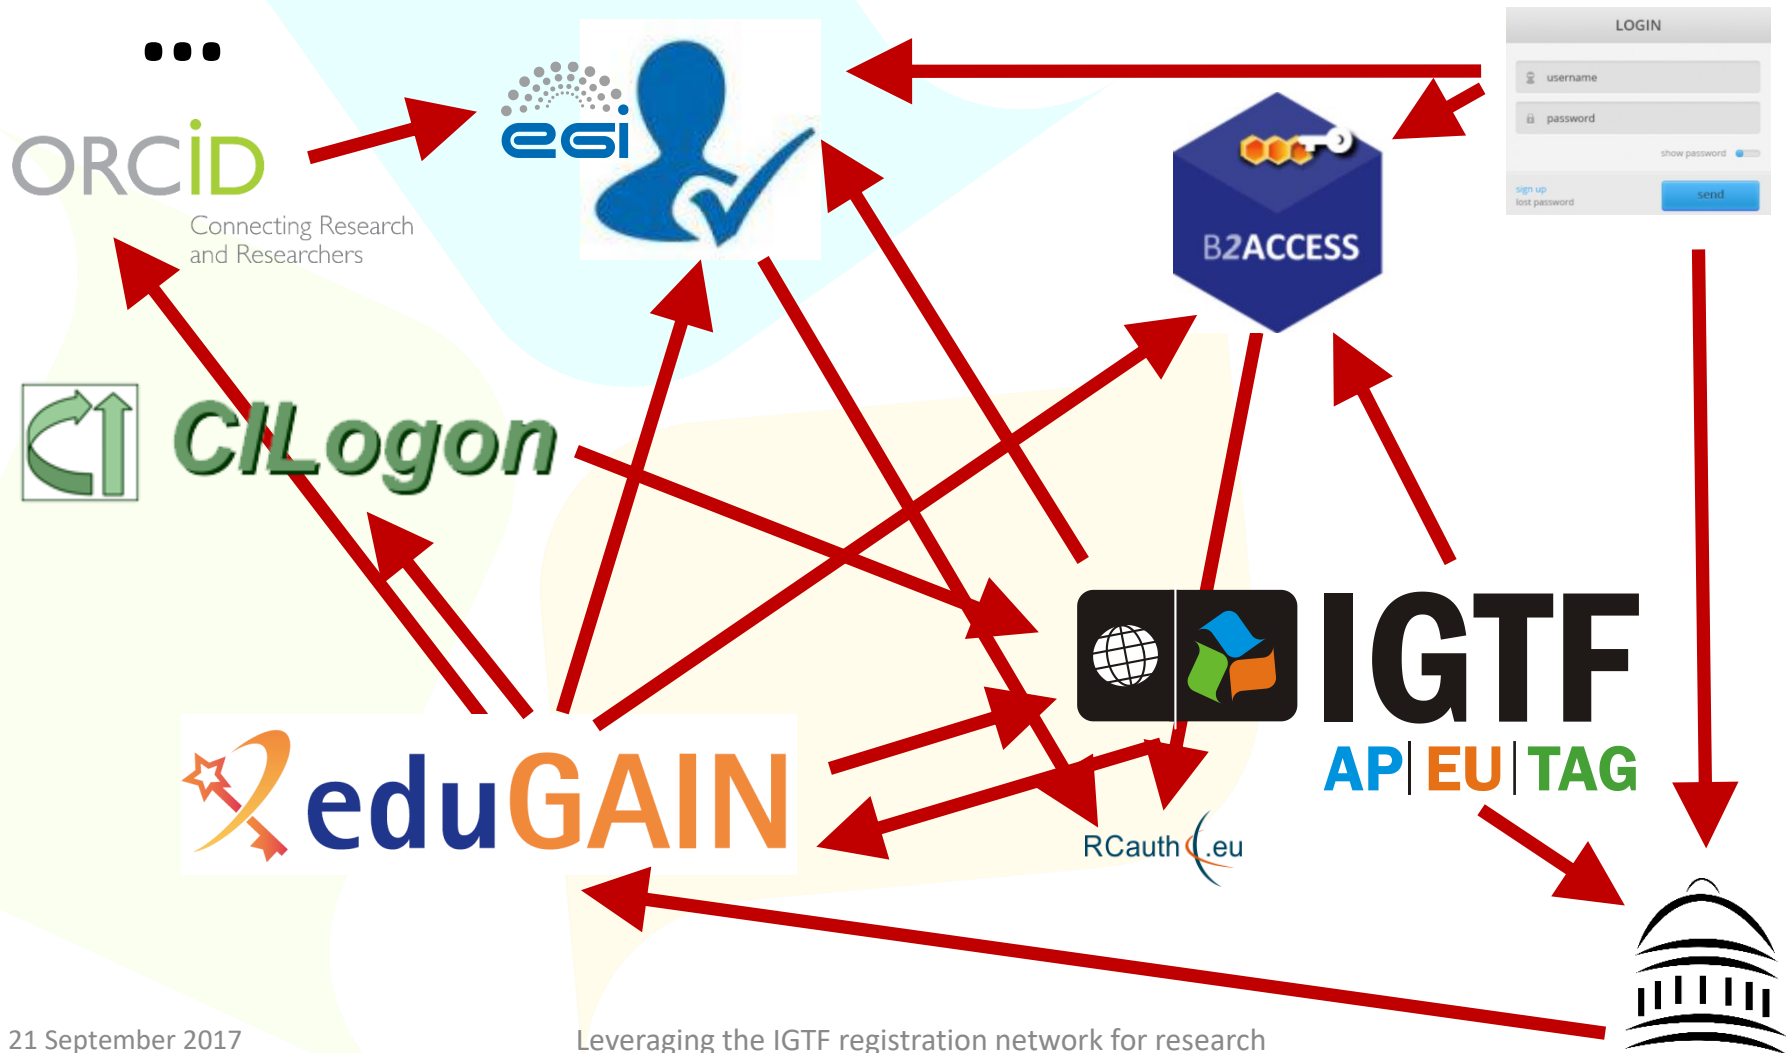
...

ORCID
Connecting Research and Researchers

egi

LOGIN
username
password
show password
sign up
lost password
send

B2ACCESS

CILogon

IGTF
AP | EU | TAG

eduGAIN

RCauth.eu

21 September 2017

Leveraging the IGTF registration network for research